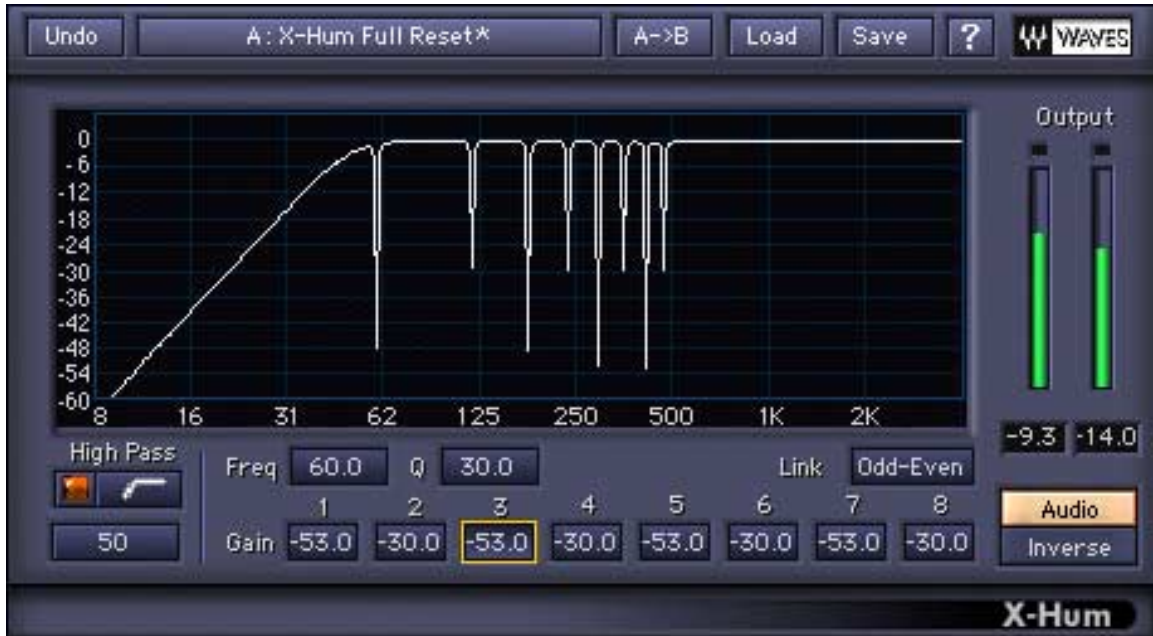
Undo
A : X-Hum Full Reset*
A->B
Load
Save
?
WAVES

Output

0
-6
-12
-18
-24
-30
-36
-42
-48
-54
-60

8
16
31
62
125
250
500
1K
2K

-9.3
-14.0

High Pass

50

Freq 60.0
Q 30.0
Link Odd-Even

| | 1 | 2 | 3 | 4 | 5 | 6 | 7 | 8 |
|---|---|---|---|---|---|---|---|---|
| Gain | -53.0 | -30.0 | -53.0 | -30.0 | -53.0 | -30.0 | -53.0 | -30.0 |

Audio
Inverse

X-Hum